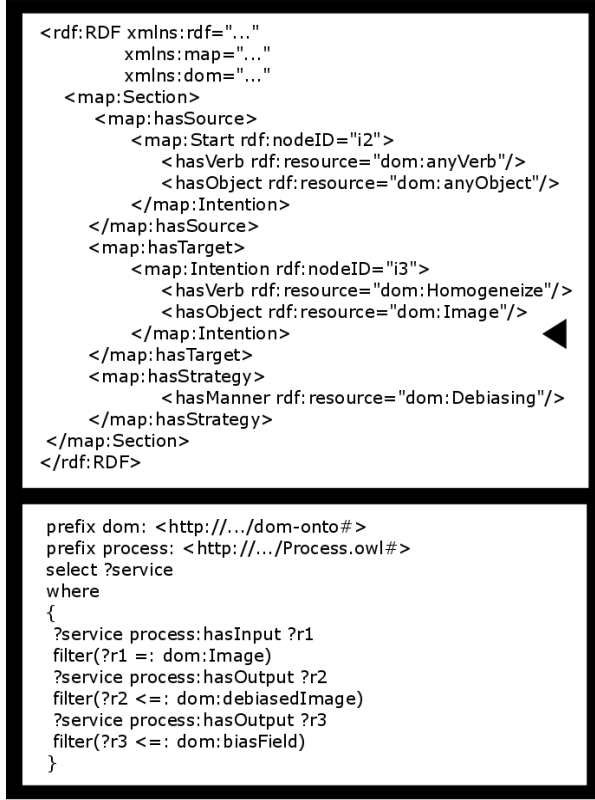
<rdf:RDF xmlns:rdf="..."
xmlns:map="..."
xmlns:dom="..."
<map:Section>
<map:hasSource>
<map:Start rdf:nodeID="i2">
<hasVerb rdf:resource="dom:anyVerb"/>
<hasObject rdf:resource="dom:anyObject"/>
</map:Intention>
</map:hasSource>
<map:hasTarget>
<map:Intention rdf:nodeID="i3">
<hasVerb rdf:resource="dom:Homogeneize"/>
<hasObject rdf:resource="dom:Image"/>
</map:Intention>
</map:hasTarget>
<map:hasStrategy>
<hasManner rdf:resource="dom:Debiasing"/>
</map:hasStrategy>
</map:Section>
</rdf:RDF>

prefix dom: <http://.../dom-onto#>
prefix process: <http://.../Process.owl#>
select ?service
where
{
?service process:hasInput ?r1
filter(?r1 =: dom:Image)
?service process:hasOutput ?r2
filter(?r2 <=: dom:debiasedImage)
?service process:hasOutput ?r3
filter(?r3 <=: dom:biasField)
}